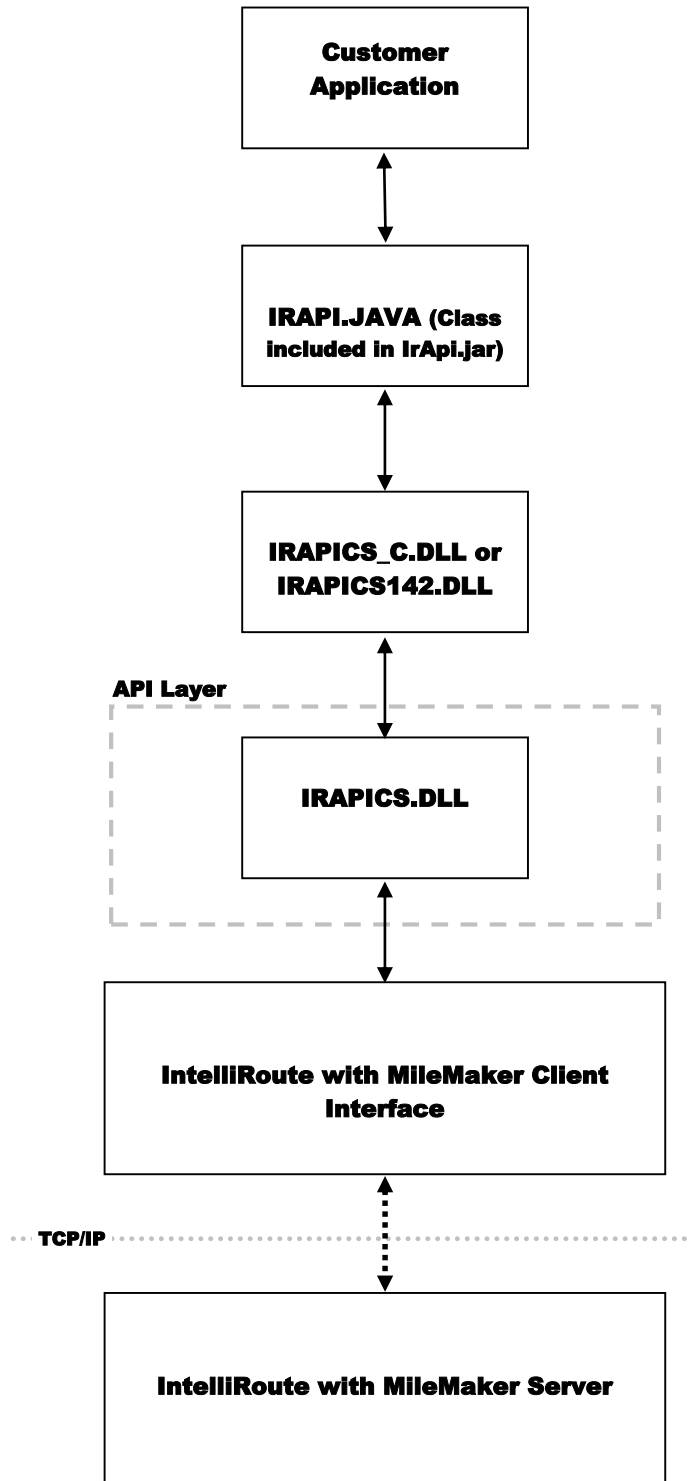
Customer Application

IRAPI.JAVA (Class included in IrApi.jar)

IRAPICS_C.DLL or IRAPICS142.DLL

API Layer

IRAPICS.DLL

IntelliRoute with MileMaker Client Interface

TCP/IP

IntelliRoute with MileMaker Server